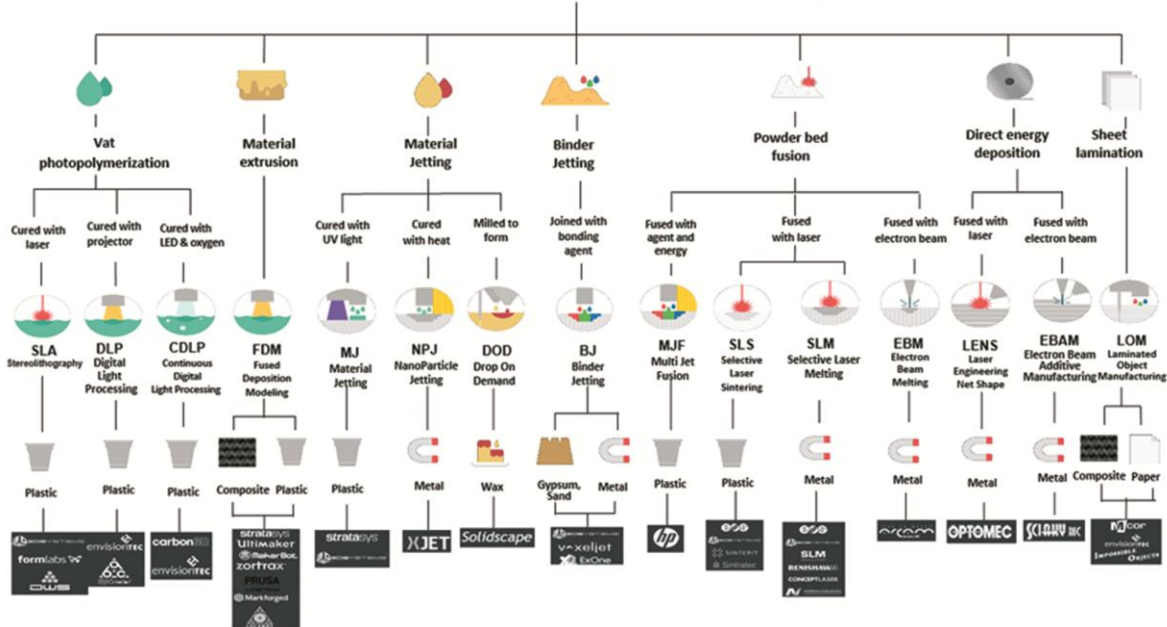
Vat photopolymerization

Cured with laser

Cured with projector

Cured with LED & oxygen

SLA Stereolithography

DLP Digital Light Processing

CDLP Continuous Digital Light Processing

Plastic

Plastic

Plastic

formlabs

envisionTEC

carbon

envisionTEC

Material extrusion

FDM Fused Deposition Modeling

Composite

Plastic

stratasys

Ultimaker

MakerBot

zortrax

PRUSA

Markforged

Material Jetting

Cured with UV light

Cured with heat

Milled to form

MJ Material Jetting

NPJ NanoParticle Jetting

DOD Drop On Demand

Plastic

Metal

Wax

stratasys

XJET

Solidscape

Binder Jetting

Joined with bonding agent

BJ Binder Jetting

Gypsum, Sand

Metal

voxeljet

ExOne

Powder bed fusion

Fused with agent and energy

Fused with laser

Fused with electron beam

MJF Multi Jet Fusion

SLS Selective Laser Sintering

SLM Selective Laser Melting

EBM Electron Beam Melting

Plastic

Plastic

Metal

Metal

hp

SINTERIT

Sintratec

SLM

RENISHAW

CONCEPTLASER

arcam

Direct energy deposition

Fused with laser

Fused with electron beam

LENS Laser Engineering Net Shape

EBAM Electron Beam Additive Manufacturing

Metal

Metal

OPTOMEC

SCIAKY INC

Sheet lamination

LOM Laminated Object Manufacturing

Composite

Paper

Mcor

envisionTEC

IMPOSSIBLE OBJECTS